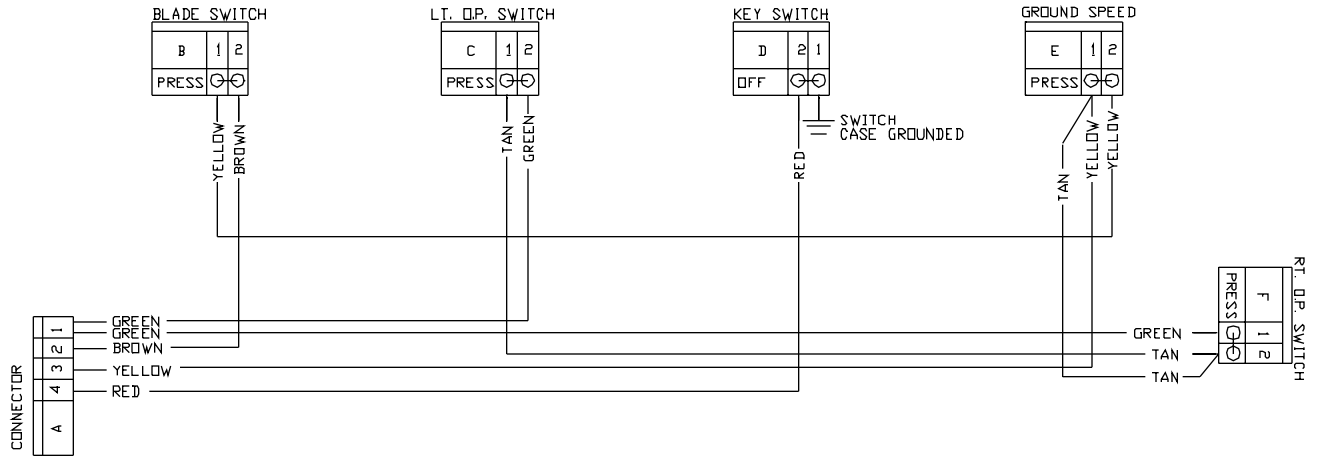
BLADE SWITCH

| B | 1 | 2 |
|---|---|---|
| PRESS | | |

YELLOW BROWN

LT. O.P. SWITCH

| C | 1 | 2 |
|---|---|---|
| PRESS | | |

TAN GREEN

KEY SWITCH

| D | 2 | 1 |
|---|---|---|
| OFF | | |

SWITCH CASE GROUNDED

RED

GROUND SPEED

| E | 1 | 2 |
|---|---|---|
| PRESS | | |

TAN YELLOW YELLOW

CONNECTOR

| 1 |
|---|
| 2 |
| 3 |
| 4 |
| A |

GREEN
GREEN
BROWN
YELLOW
RED

RT. O.P. SWITCH

| F | 1 | 2 |
|---|---|---|
| PRESS | | |

GREEN
TAN
TAN